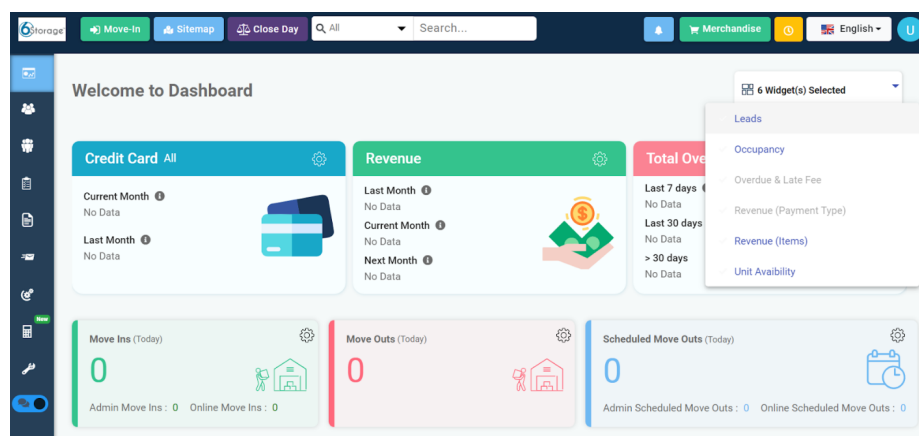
6Storage

Move-In

Sitemap

Close Day

All

Search...

Merchandise

English

U

New

Welcome to Dashboard

6 Widget(s) Selected

Leads

Occupancy

Overdue & Late Fee

Revenue (Payment Type)

Revenue (Items)

Unit Avaibility

Credit Card All

Current Month

No Data

Last Month

No Data

Revenue

Last Month

No Data

Current Month

No Data

Next Month

No Data

Total Ove

Last 7 days

No Data

Last 30 days

No Data

> 30 days

No Data

Move Ins (Today)

0

Admin Move Ins : 0 Online Move Ins : 0

Move Outs (Today)

0

Scheduled Move Outs (Today)

0

Admin Scheduled Move Outs : 0 Online Scheduled Move Outs : 0